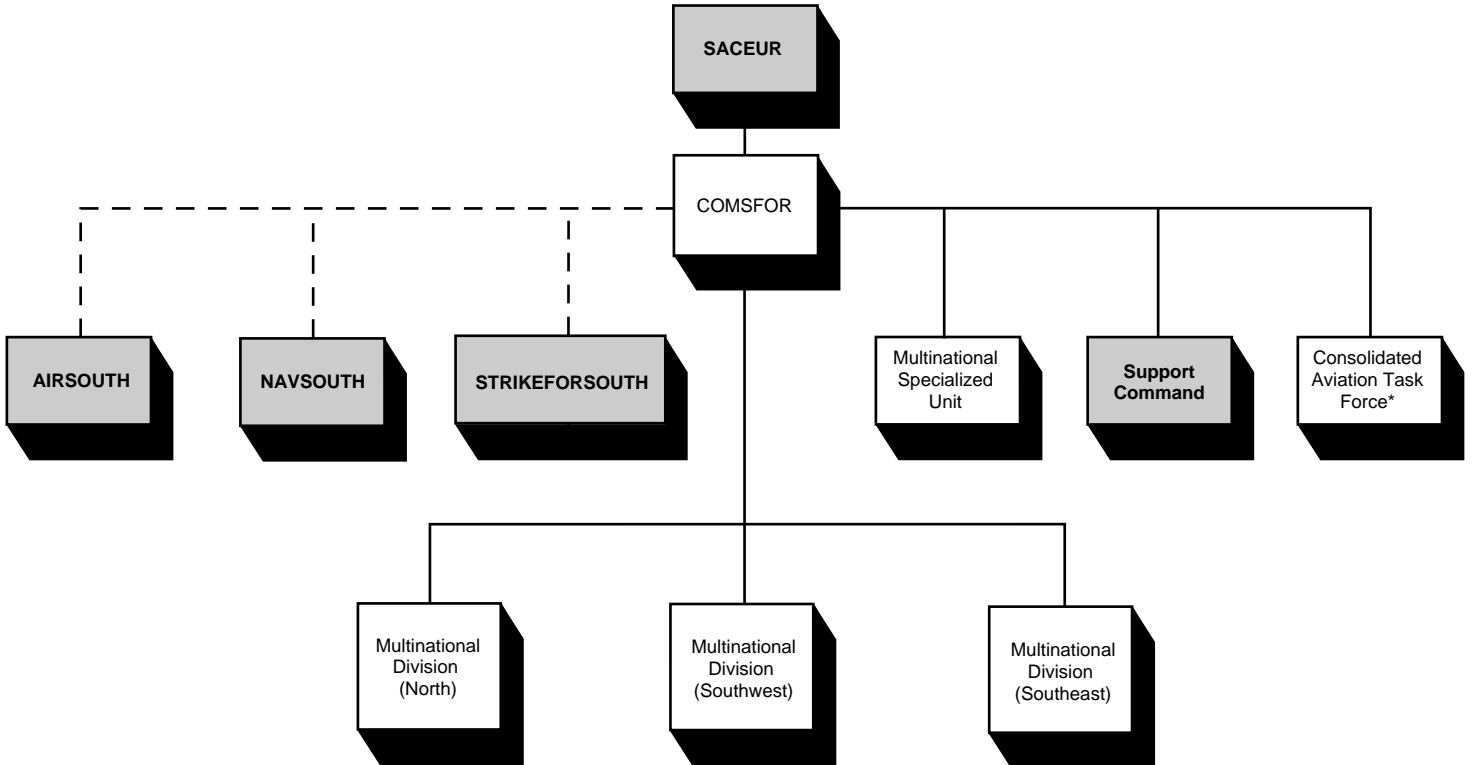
SACEUR

COMSFOR

AIRSOUTH

NAVSOUTH

STRIKEFORSOUTH

Multinational Specialized Unit

Support Command

Consolidated Aviation Task Force*

Multinational Division (North)

Multinational Division (Southwest)

Multinational Division (Southeast)